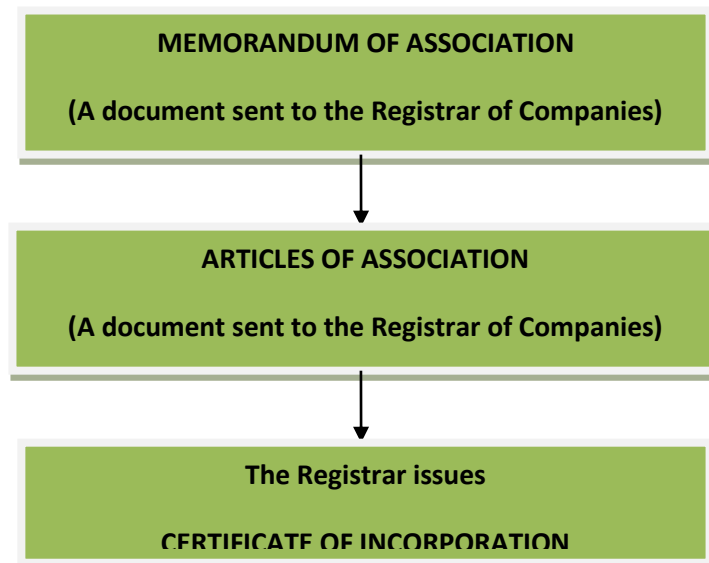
MEMORANDUM OF ASSOCIATION

(A document sent to the Registrar of Companies)

ARTICLES OF ASSOCIATION

(A document sent to the Registrar of Companies)

The Registrar issues

CERTIFICATE OF INCORPORATION